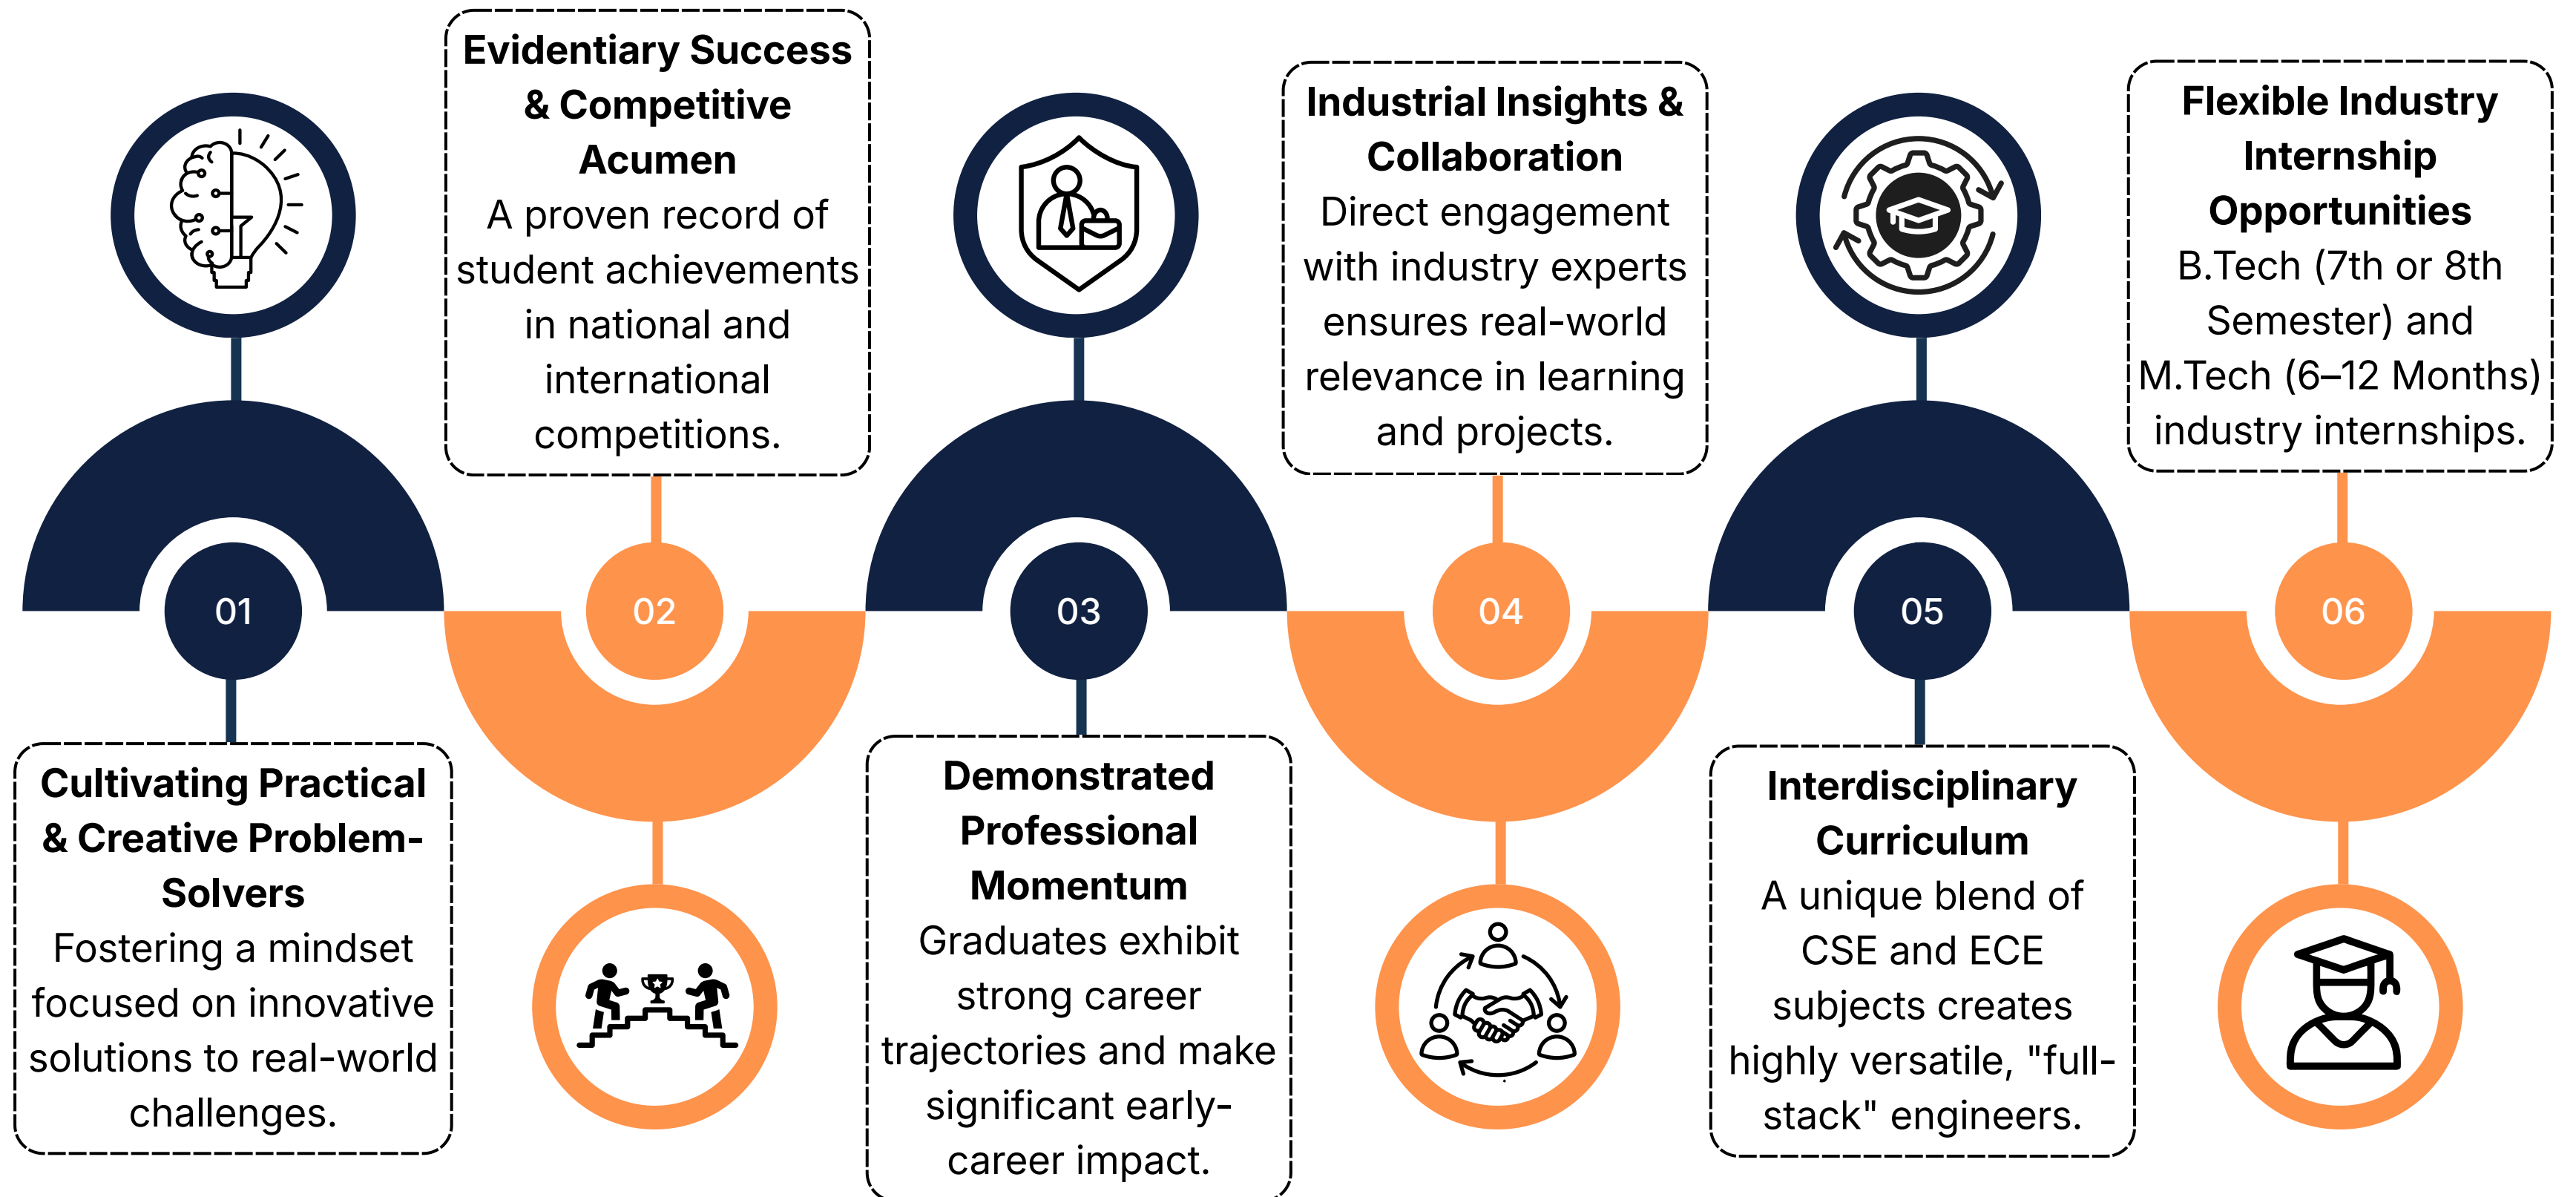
01

Cultivating Practical & Creative Problem-Solvers

Fostering a mindset focused on innovative solutions to real-world challenges.

02

Evidentiary Success & Competitive Acumen

A proven record of student achievements in national and international competitions.

03

Demonstrated Professional Momentum

Graduates exhibit strong career trajectories and make significant early-career impact.

04

Industrial Insights & Collaboration

Direct engagement with industry experts ensures real-world relevance in learning and projects.

05

Interdisciplinary Curriculum

A unique blend of CSE and ECE subjects creates highly versatile, "full-stack" engineers.

06

Flexible Industry Internship Opportunities

B.Tech (7th or 8th Semester) and M.Tech (6–12 Months) industry internships.